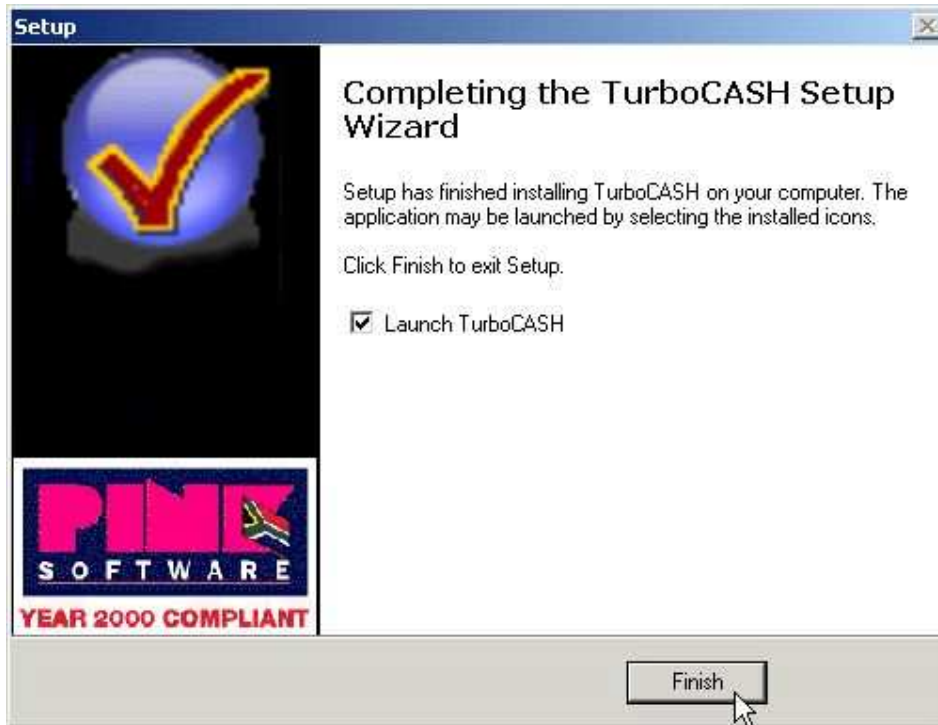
Setup

Completing the TurboCASH Setup Wizard

Setup has finished installing TurboCASH on your computer. The application may be launched by selecting the installed icons.

Click Finish to exit Setup.

☑ Launch TurboCASH

PINK
SOFTWARE
YEAR 2000 COMPLIANT

Finish